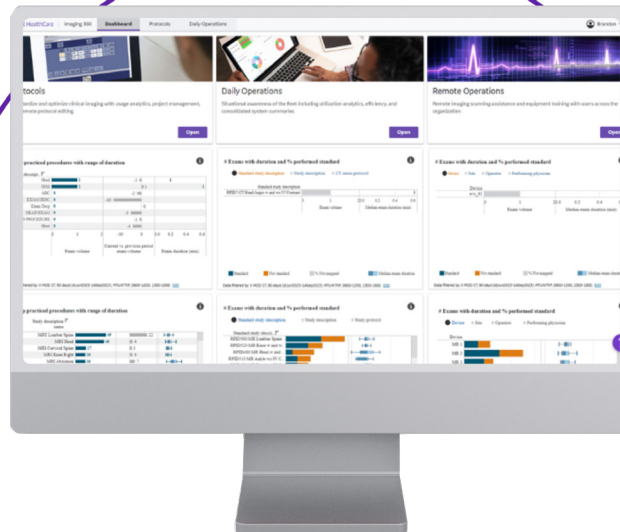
HealthCare | Imaging 360 Dashboard Protocols Daily Operations Brandon

rotocols
ardize and optimize clinical imaging with usage analytics, project management, emote protocol editing.
Open

Daily Operations
Situational awareness of the fleet including utilization analytics, efficiency, and consolidated system summaries.
Open

Remote Operations
Remote imaging scanning assistance and equipment tasking with users across the organization.
Open

practiced procedures with range of duration

# Exams with duration and % performed standard
Standard study description Study description CT exam protocol

# Exams with duration and % performed standard
Device Site Operator Performing physician

Exam volume Median exam duration (min)

Standard Not standard % Not mapped Median exam duration

practiced procedures with range of duration

# Exams with duration and % performed standard
Standard study description Study description Study protocol

# Exams with duration and % performed standard
Device Site Operator Performing physician

MRI Lumbar Spine
MRI Head
MRI Cervical Spine
MRI Knee Right
MRI Abdomen
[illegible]